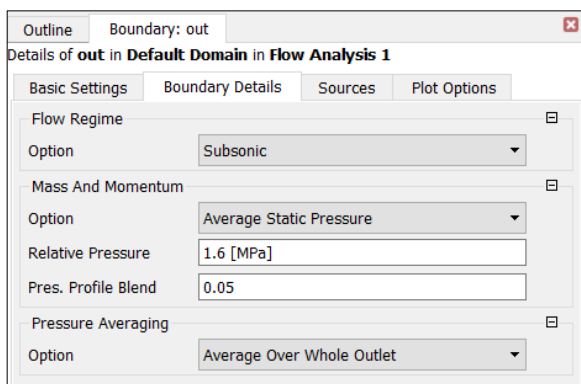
Outline | Boundary: out

Details of **out** in **Default Domain** in **Flow Analysis 1**

Basic Settings | Boundary Details | Sources | Plot Options

Flow Regime

Option: Subsonic

Mass And Momentum

Option: Average Static Pressure

Relative Pressure: 1.6 [MPa]

Pres. Profile Blend: 0.05

Pressure Averaging

Option: Average Over Whole Outlet